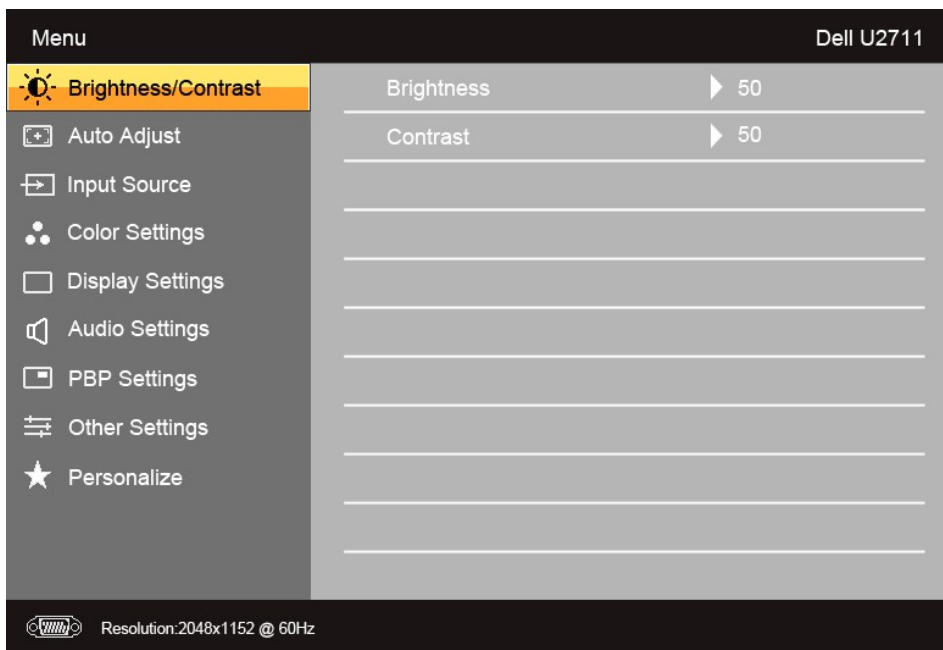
Menu

Dell U2711

Brightness/Contrast

Auto Adjust

Input Source

Color Settings

Display Settings

Audio Settings

PBP Settings

Other Settings

Personalize

| | |
|---|---|
| Brightness | 50 |
| Contrast | 50 |

Resolution:2048x1152 @ 60Hz